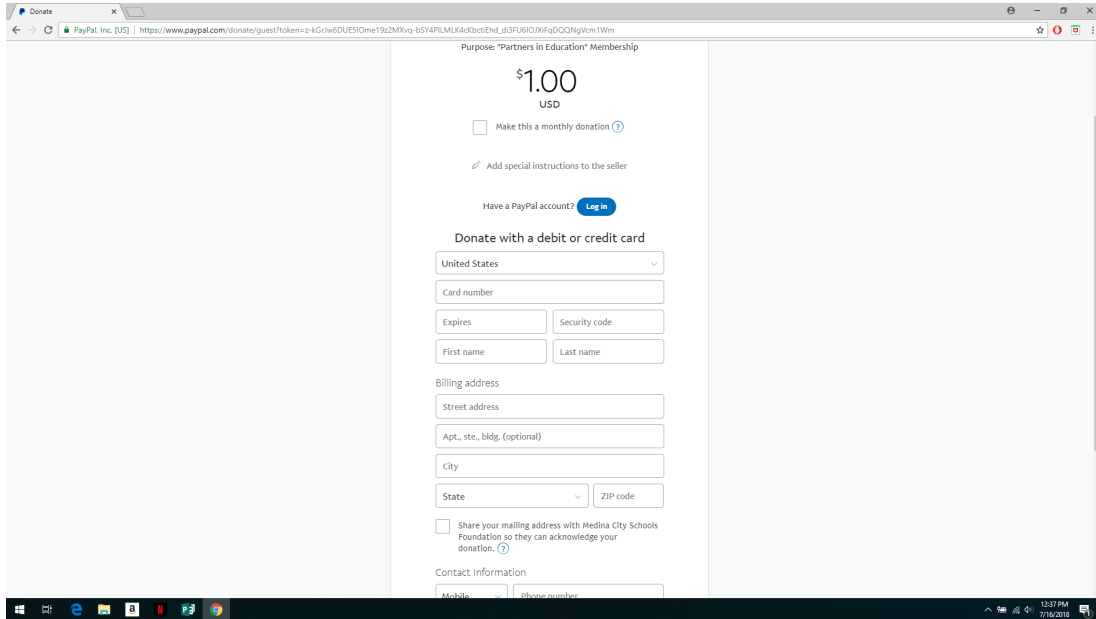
Donate ×

PayPal, Inc. [US] | https://www.paypal.com/donate/guest?token=z-kGrlw6DUE5IOme19z2MXvq-b5Y4PILMLK4cKbctiEhd_di3FU6IOJXiFqDQQNgVcm1Wm

Purpose: "Partners in Education" Membership

$1.00
USD

Make this a monthly donation ?

Add special instructions to the seller

Have a PayPal account? Log in

Donate with a debit or credit card

United States

Card number

Expires

Security code

First name

Last name

Billing address

Street address

Apt., ste., bldg. (optional)

City

State

ZIP code

Share your mailing address with Medina City Schools Foundation so they can acknowledge your donation. ?

Contact Information

Mobile

Phone number

12:37 PM
7/16/2018